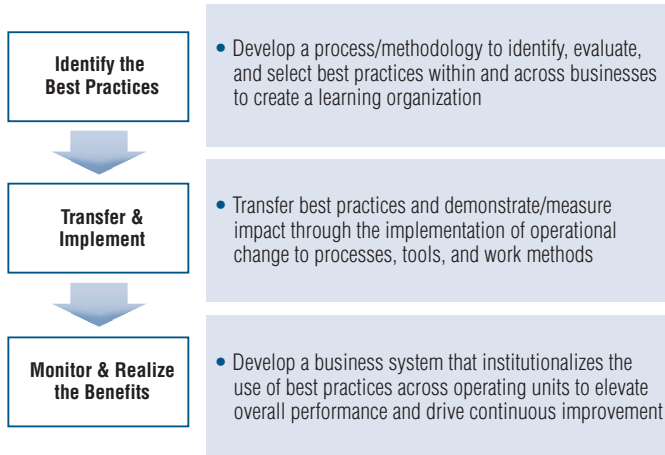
Identify the Best Practices

• Develop a process/methodology to identify, evaluate, and select best practices within and across businesses to create a learning organization

Transfer & Implement

• Transfer best practices and demonstrate/measure impact through the implementation of operational change to processes, tools, and work methods

Monitor & Realize the Benefits

• Develop a business system that institutionalizes the use of best practices across operating units to elevate overall performance and drive continuous improvement